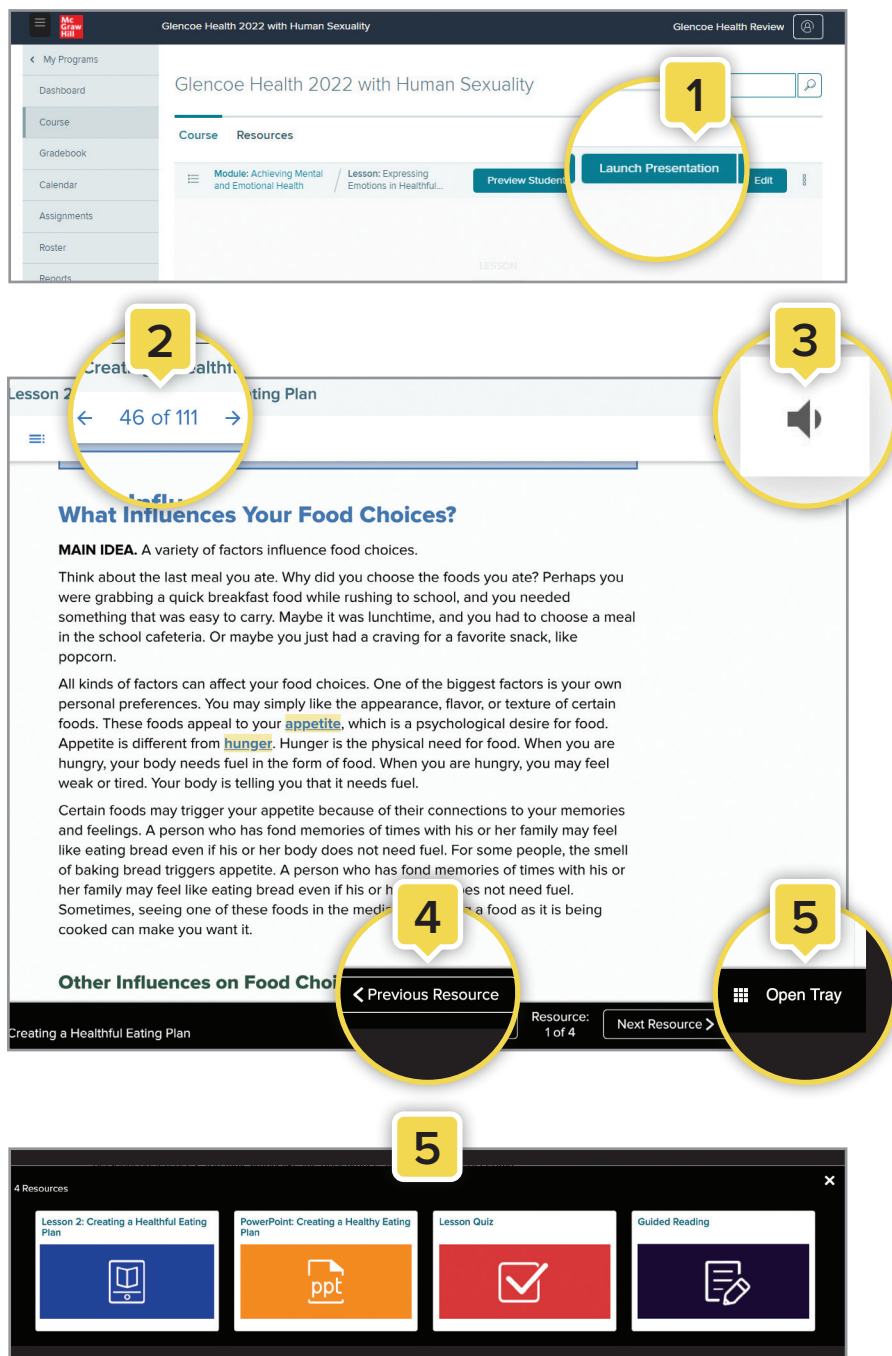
Mc Graw Hill

Glencoe Health 2022 with Human Sexuality

Glencoe Health Review

< My Programs

Dashboard

Course

Gradebook

Calendar

Assignments

Roster

Reports

Glencoe Health 2022 with Human Sexuality

1

Course Resources

Module: Achieving Mental and Emotional Health / Lesson: Expressing Emotions in Healthful...

Preview Student

Launch Presentation

Edit

LESSON

2

Lesson 2 Creat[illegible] Healthf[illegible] ting Plan

← 46 of 111 →

3

What Influences Your Food Choices?

MAIN IDEA. A variety of factors influence food choices.

Think about the last meal you ate. Why did you choose the foods you ate? Perhaps you were grabbing a quick breakfast food while rushing to school, and you needed something that was easy to carry. Maybe it was lunchtime, and you had to choose a meal in the school cafeteria. Or maybe you just had a craving for a favorite snack, like popcorn.

All kinds of factors can affect your food choices. One of the biggest factors is your own personal preferences. You may simply like the appearance, flavor, or texture of certain foods. These foods appeal to your appetite, which is a psychological desire for food. Appetite is different from hunger. Hunger is the physical need for food. When you are hungry, your body needs fuel in the form of food. When you are hungry, you may feel weak or tired. Your body is telling you that it needs fuel.

Certain foods may trigger your appetite because of their connections to your memories and feelings. A person who has fond memories of times with his or her family may feel like eating bread even if his or her body does not need fuel. For some people, the smell of baking bread triggers appetite. A person who has fond memories of times with his or her family may feel like eating bread even if his or h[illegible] es not need fuel. Sometimes, seeing one of these foods in the medi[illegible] a food as it is being cooked can make you want it.

4

5

Other Influences on Food Choi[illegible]

< Previous Resource

Resource: 1 of 4

Next Resource >

Open Tray

Creating a Healthful Eating Plan

5

4 Resources

Lesson 2: Creating a Healthful Eating Plan

PowerPoint: Creating a Healthy Eating Plan

ppt

Lesson Quiz

Guided Reading